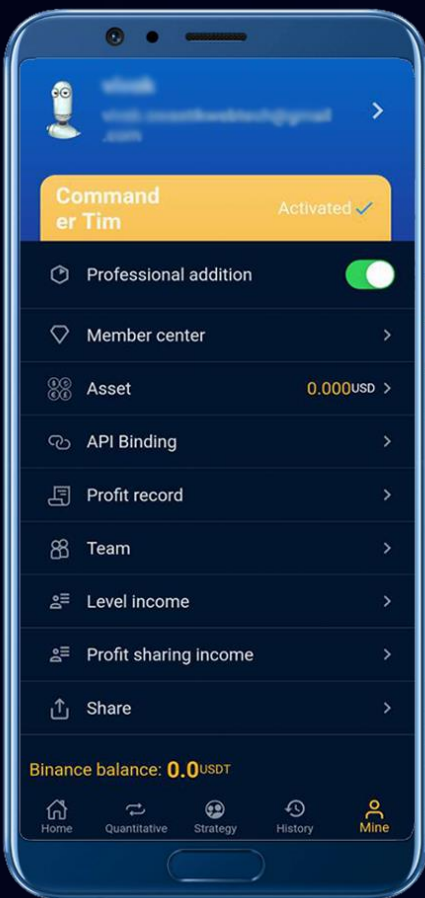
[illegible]
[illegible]

Commander Tim
Activated ✓

Professional addition

Member center

Asset 0.000USD

API Binding

Profit record

Team

Level income

Profit sharing income

Share

Binance balance: 0.0USDT

Home
Quantitative
Strategy
History
Mine